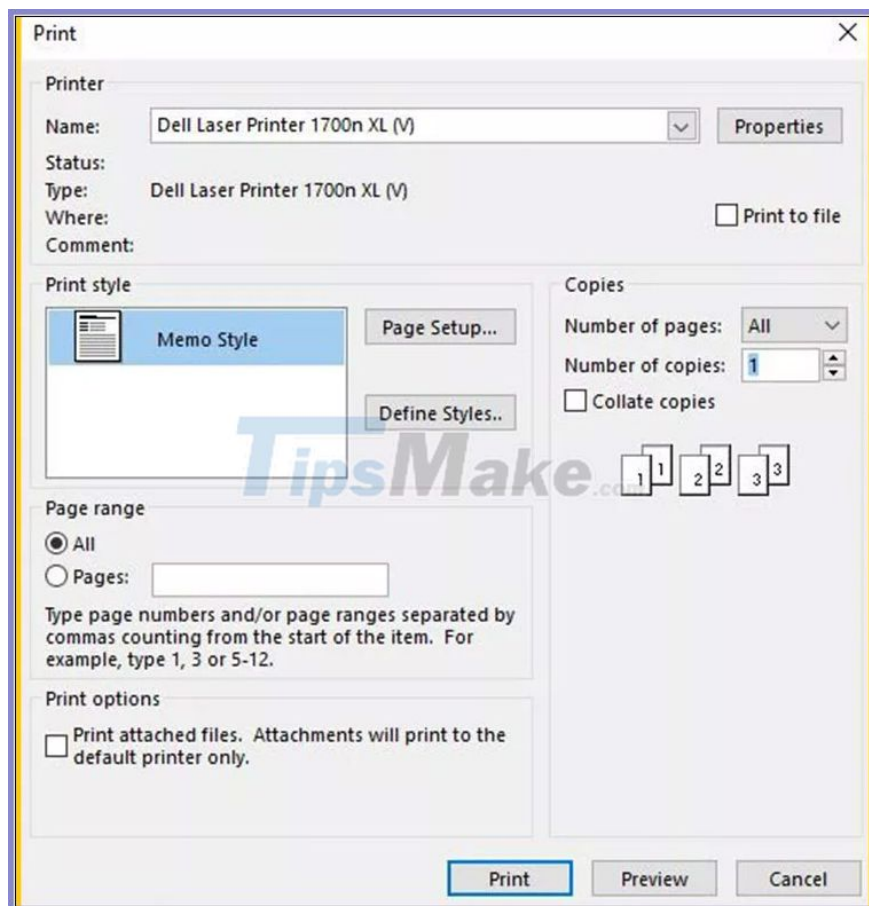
Print

Printer

Name: Dell Laser Printer 1700n XL (V)

Properties

Status:

Type: Dell Laser Printer 1700n XL (V)

Where:

Print to file

Comment:

Print style

Memo Style

Page Setup...

Define Styles..

Copies

Number of pages: All

Number of copies: 1

Collate copies

1 1 2 2 3 3

TipsMake.com

Page range

All

Pages:

Type page numbers and/or page ranges separated by commas counting from the start of the item. For example, type 1, 3 or 5-12.

Print options

Print attached files. Attachments will print to the default printer only.

Print

Preview

Cancel